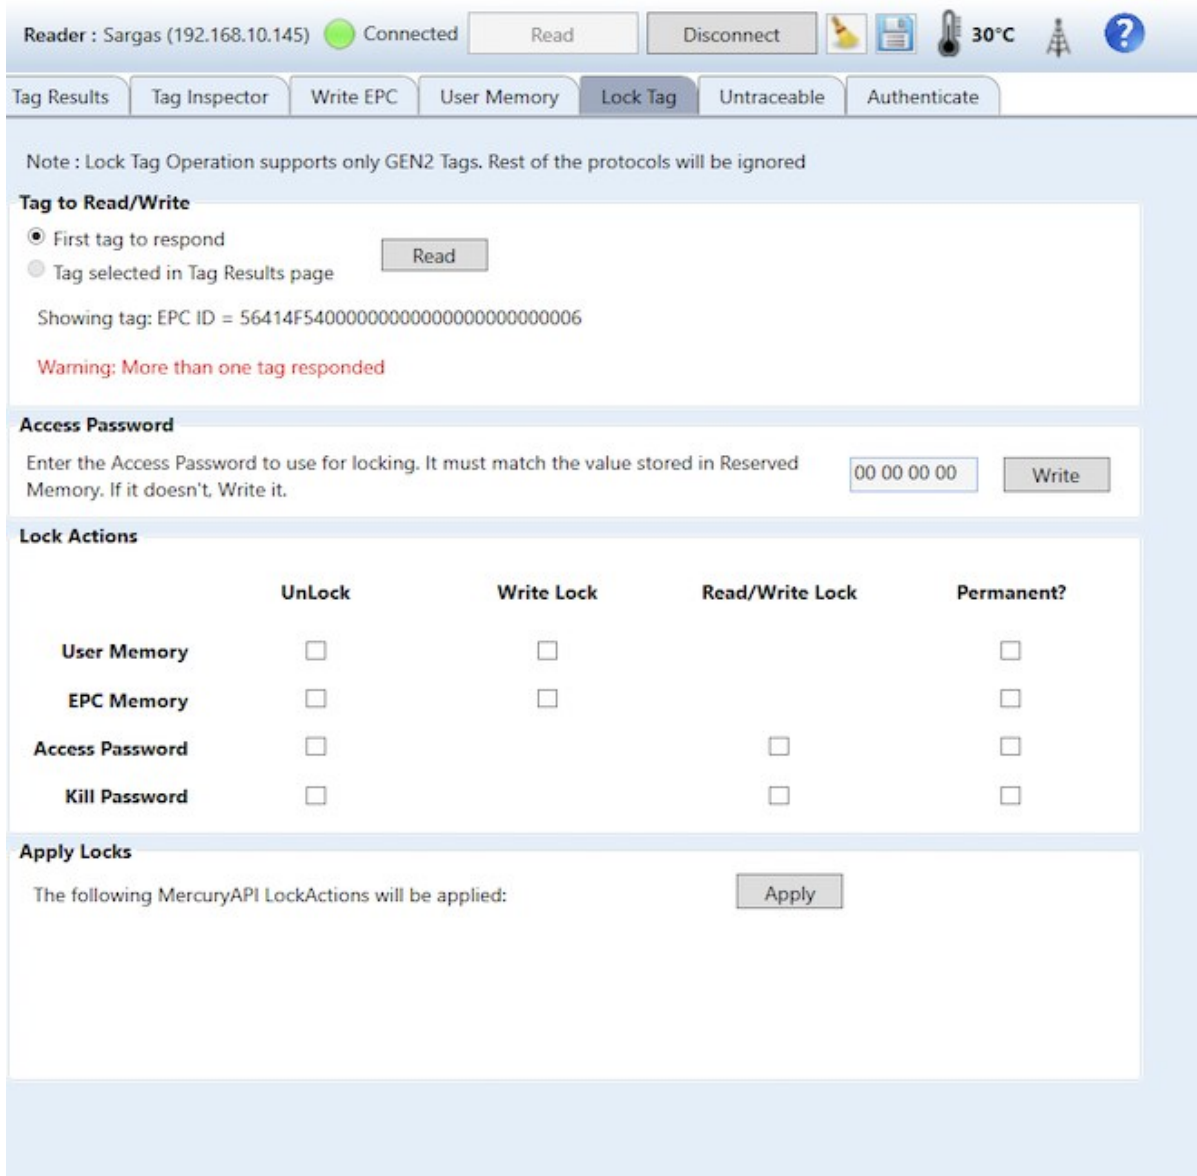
Reader : Sargas (192.168.10.145) Connected Read Disconnect 30°C

Tag Results | Tag Inspector | Write EPC | User Memory | Lock Tag | Untraceable | Authenticate

Note : Lock Tag Operation supports only GEN2 Tags. Rest of the protocols will be ignored

Tag to Read/Write

First tag to respond

Tag selected in Tag Results page

Read

Showing tag: EPC ID = 56414F540000000000000000000006

Warning: More than one tag responded

Access Password

Enter the Access Password to use for locking. It must match the value stored in Reserved Memory. If it doesn't, Write it.

00 00 00 00

Write

Lock Actions

| | UnLock | Write Lock | Read/Write Lock | Permanent? |
|---|---|---|---|---|
| User Memory | ☐ | ☐ | | ☐ |
| EPC Memory | ☐ | ☐ | | ☐ |
| Access Password | ☐ | | ☐ | ☐ |
| Kill Password | ☐ | | ☐ | ☐ |

Apply Locks

The following MercuryAPI LockActions will be applied:

Apply